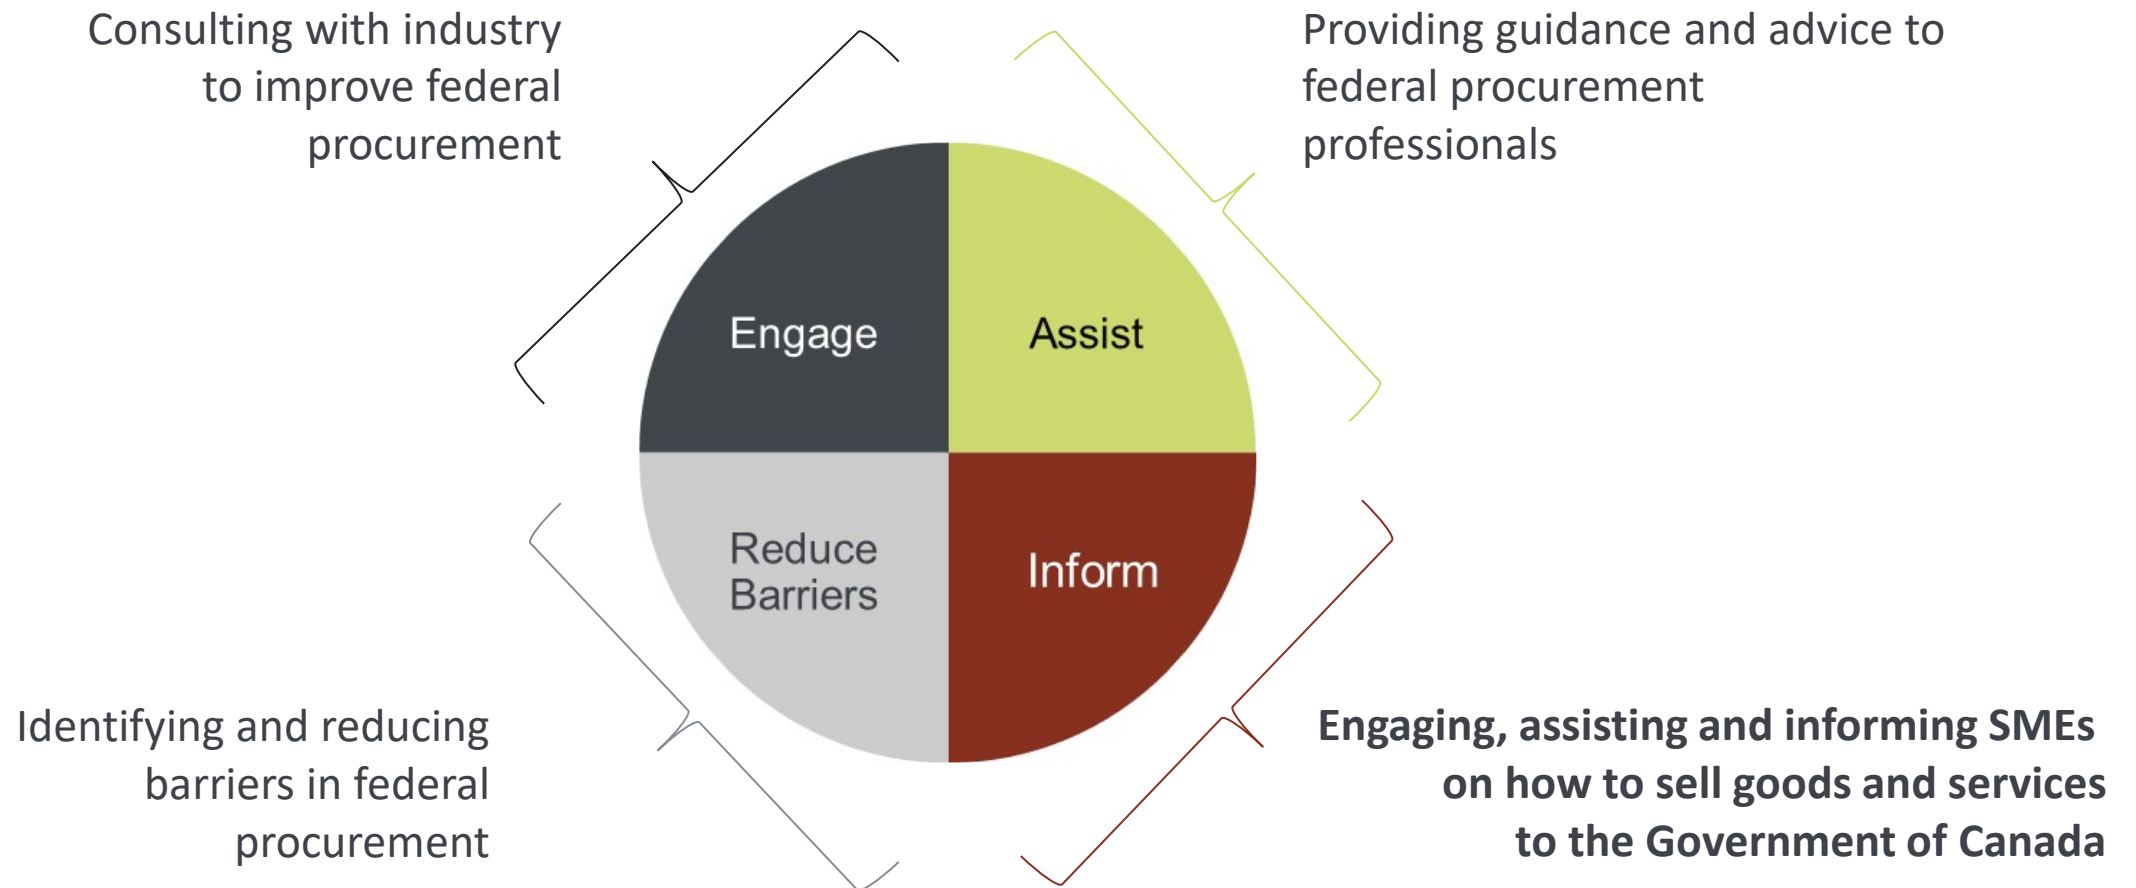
Consulting with industry to improve federal procurement

Providing guidance and advice to federal procurement professionals

Engage

Assist

Reduce Barriers

Inform

Identifying and reducing barriers in federal procurement

**Engaging, assisting and informing SMEs on how to sell goods and services to the Government of Canada**